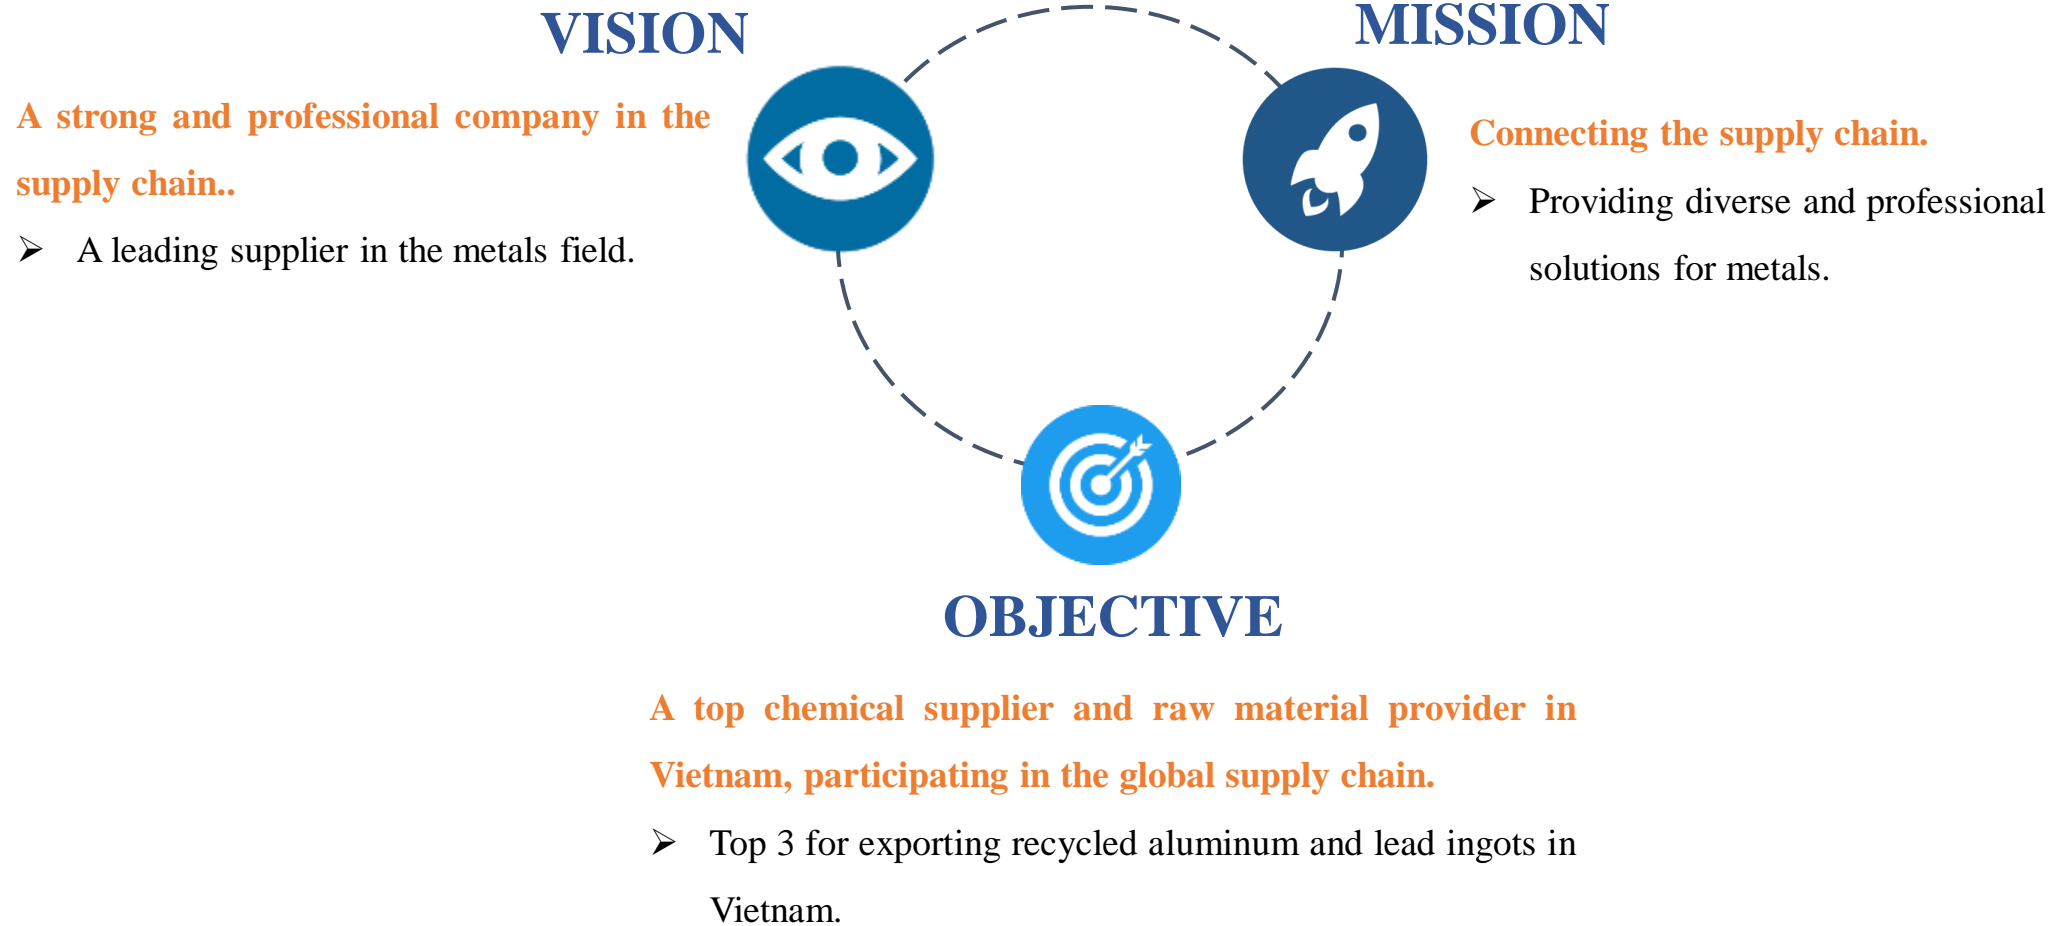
VISION

A strong and professional company in the supply chain..

➤ A leading supplier in the metals field.

MISSION

Connecting the supply chain.

➤ Providing diverse and professional solutions for metals.

OBJECTIVE

A top chemical supplier and raw material provider in Vietnam, participating in the global supply chain.

➤ Top 3 for exporting recycled aluminum and lead ingots in Vietnam.